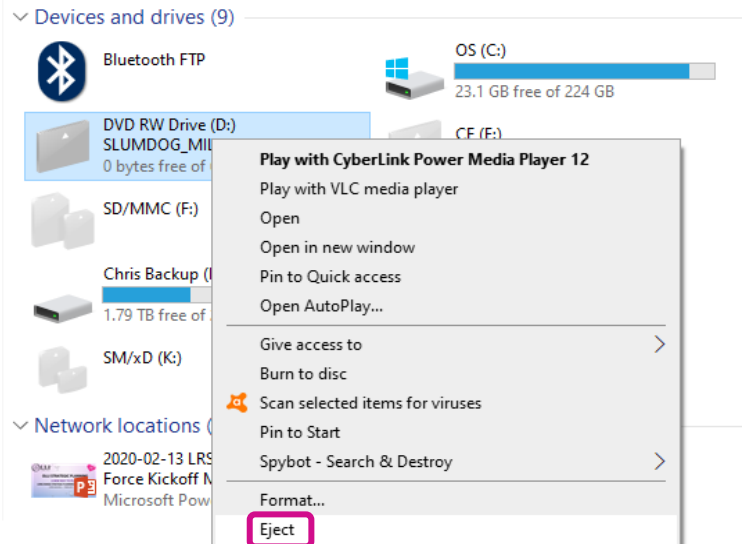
Devices and drives (9)

Bluetooth FTP

OS (C:)
23.1 GB free of 224 GB

DVD RW Drive (D:)
SLUMDOG_MIL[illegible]
0 bytes free of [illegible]

CE (F:)

SD/MMC (F:)

Chris Backup ([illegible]
1.79 TB free of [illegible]

SM/xD (K:)

Network locations ([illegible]

2020-02-13 LRS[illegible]
Force Kickoff M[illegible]
Microsoft Pow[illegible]

Play with CyberLink Power Media Player 12
Play with VLC media player
Open
Open in new window
Pin to Quick access
Open AutoPlay...
Give access to
Burn to disc
Scan selected items for viruses
Pin to Start
Spybot - Search & Destroy
Format...
Eject